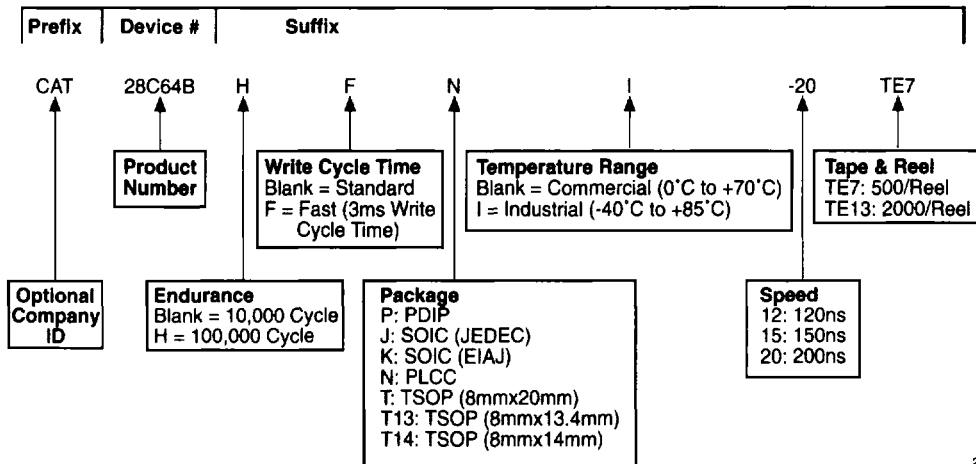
Prefix | Device # | Suffix

CAT 28C64B H F N I -20 TE7

Product Number

Write Cycle Time
Blank = Standard
F = Fast (3ms Write Cycle Time)

Temperature Range
Blank = Commercial (0˚C to +70˚C)
I = Industrial (-40˚C to +85˚C)

Tape & Reel
TE7: 500/Reel
TE13: 2000/Reel

Optional Company ID

Endurance
Blank = 10,000 Cycle
H = 100,000 Cycle

Package
P: PDIP
J: SOIC (JEDEC)
K: SOIC (EIAJ)
N: PLCC
T: TSOP (8mmx20mm)
T13: TSOP (8mmx13.4mm)
T14: TSOP (8mmx14mm)

Speed
12: 120ns
15: 150ns
20: 200ns